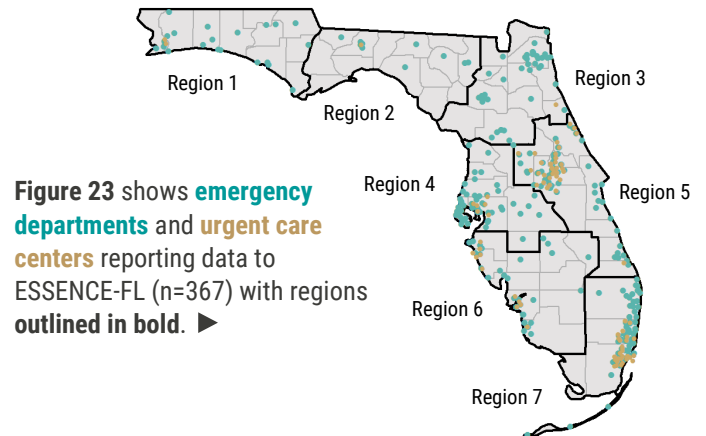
Region 1

Region 2

Region 3

Region 4

Region 5

Region 6

Region 7

**Figure 23** shows **emergency departments** and **urgent care centers** reporting data to ESSENCE-FL (n=367) with regions **outlined in bold**. ►